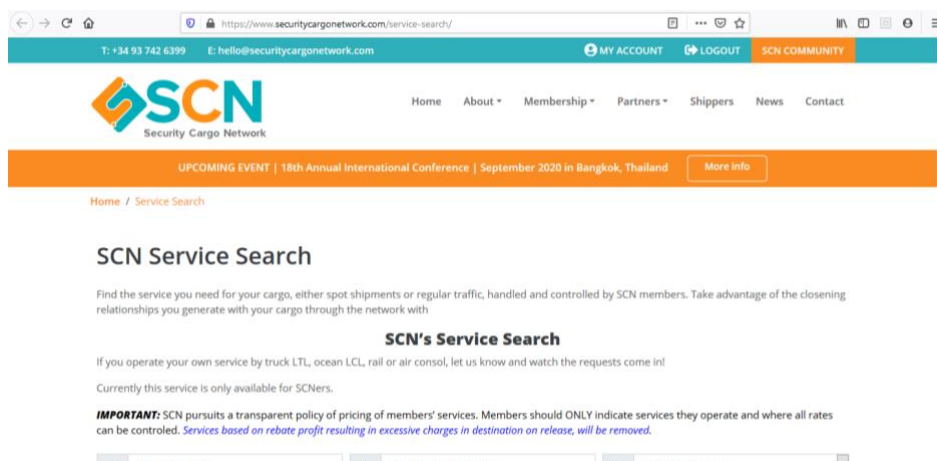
https://www.securitycargonetwork.com/service-search/

T: +34 93 742 6399 E: hello@securitycargonetwork.com

MY ACCOUNT LOGOUT SCN COMMUNITY

SCN
Security Cargo Network

Home About Membership Partners Shippers News Contact

UPCOMING EVENT | 18th Annual International Conference | September 2020 in Bangkok, Thailand More info

Home / Service Search

SCN Service Search

Find the service you need for your cargo, either spot shipments or regular traffic, handled and controlled by SCN members. Take advantage of the closening relationships you generate with your cargo through the network with

SCN's Service Search

If you operate your own service by truck LTL, ocean LCL, rail or air consol, let us know and watch the requests come in!

Currently this service is only available for SCNers.

*IMPORTANT:* SCN pursuits a transparent policy of pricing of members' services. Members should ONLY indicate services they operate and where all rates can be controled. *Services based on rebate profit resulting in excessive charges in destination on release, will be removed.*